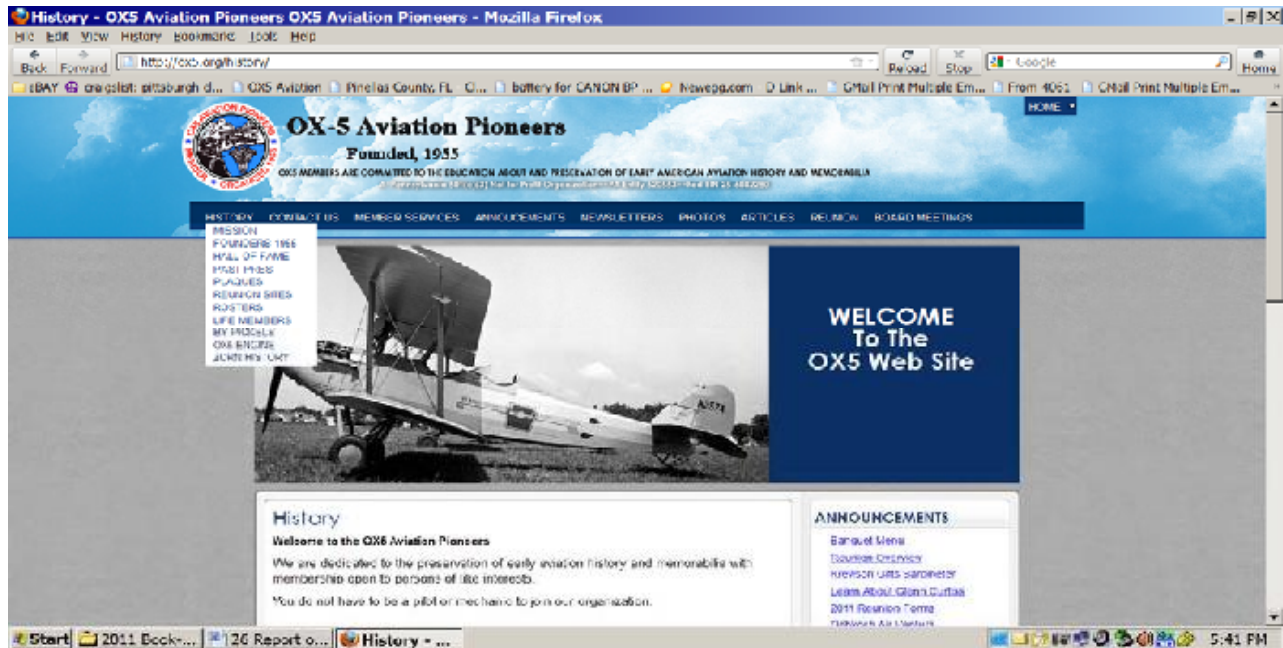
History - OX5 Aviation Pioneers OX5 Aviation Pioneers - Mozilla Firefox

File Edit View History Bookmarks Tools Help

Back Forward http://ox5.org/history/ Reload Stop Google Home

eBAY craigslist: pittsburgh d... OX5 Aviation Pinellas County, FL O... battery for CANON BP ... Newegg.com D Link ... GMail Print Multiple Em... From 4061 GMail Print Multiple Em...

HOME

OX-5 Aviation Pioneers

Founded, 1955

OX5 MEMBERS ARE COMMITTED TO THE EDUCATION ABOUT AND PRESERVATION OF EARLY AMERICAN AVIATION HISTORY AND MEMORABILIA

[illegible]

HISTORY CONTACT US MEMBER SERVICES ANNOUCEMENTS NEWSLETTERS PHOTOS ARTICLES REUNION BOARD MEETINGS

MISSION
FOUNDERS 1955
HALL OF FAME
PAST PRES
PLAQUES
REUNION SITES
ROSTERS
LIFE MEMBERS
MY PROFILE
OX5 ENGINE
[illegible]

N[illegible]

WELCOME To The OX5 Web Site

History

Welcome to the OX5 Aviation Pioneers

We are dedicated to the preservation of early aviation history and memorabilia with membership open to persons of like interests.

You do not have to be a pilot or mechanic to join our organization.

ANNOUNCEMENTS

Banquet Menu
Tourism Overview
Kreyson Gifts Barometer
Learn About Glenn Curtiss
2011 Reunion Forms
Oshkosh Air Venture

Start 2011 Book-... 26 Report o... History - ... 5:41 PM